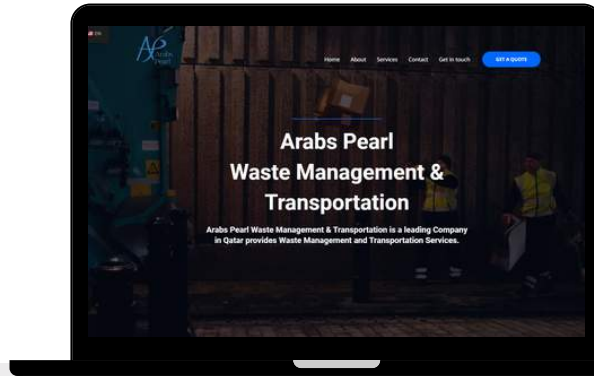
EN

AP Arabs Pearl

Home About Services Contact Get in touch GET A QUOTE

Arabs Pearl
Waste Management &
Transportation

Arabs Pearl Waste Management & Transportation is a leading Company in Qatar provides Waste Management and Transportation Services.